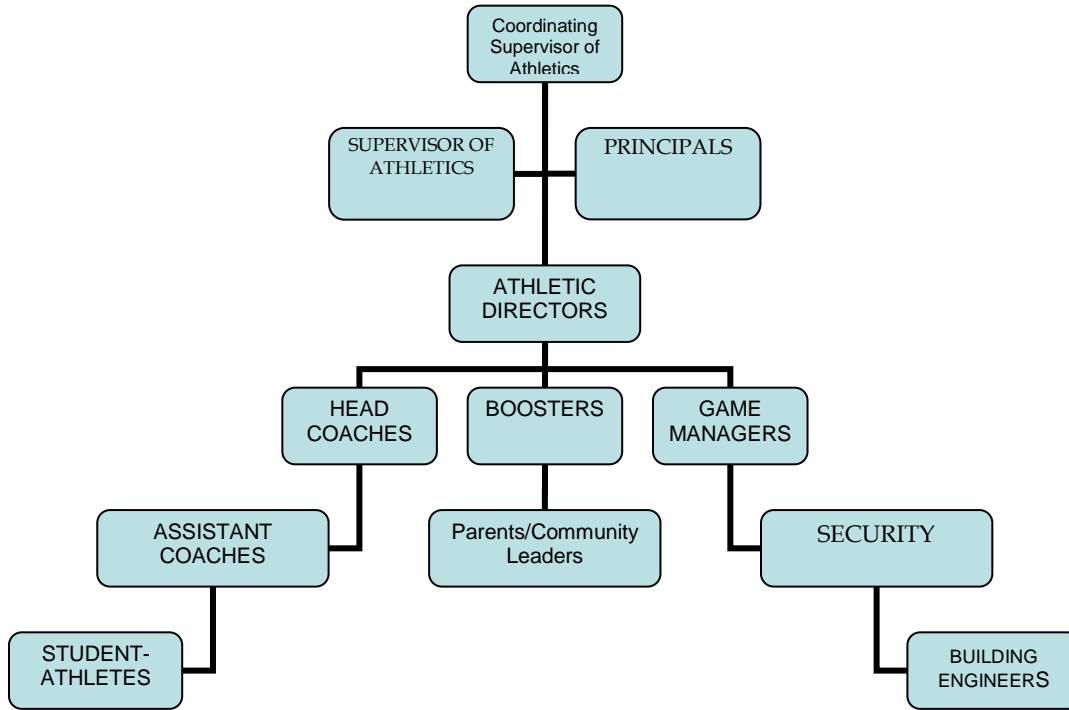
Coordinating Supervisor of Athletics

SUPERVISOR OF ATHLETICS

PRINCIPALS

ATHLETIC DIRECTORS

HEAD COACHES

BOOSTERS

GAME MANAGERS

ASSISTANT COACHES

Parents/Community Leaders

SECURITY

STUDENT-ATHLETES

BUILDING ENGINEERS